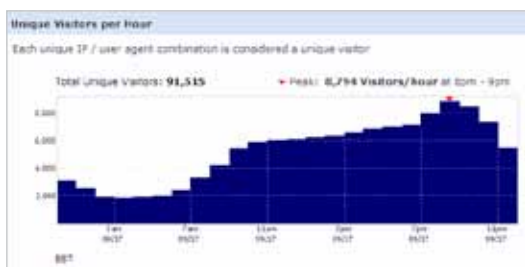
Unique Visitors per Hour

Each unique IP / user agent combination is considered a unique visitor

Total Unique Visitors: 91,535

Peak: 8,794 Visitors/hour at 8pm - 9pm

8,000
6,000
4,000
2,000

3am 09/27
7am 09/27
11am 09/27
3pm 09/27
7pm 09/27
12am 09/27

EDT